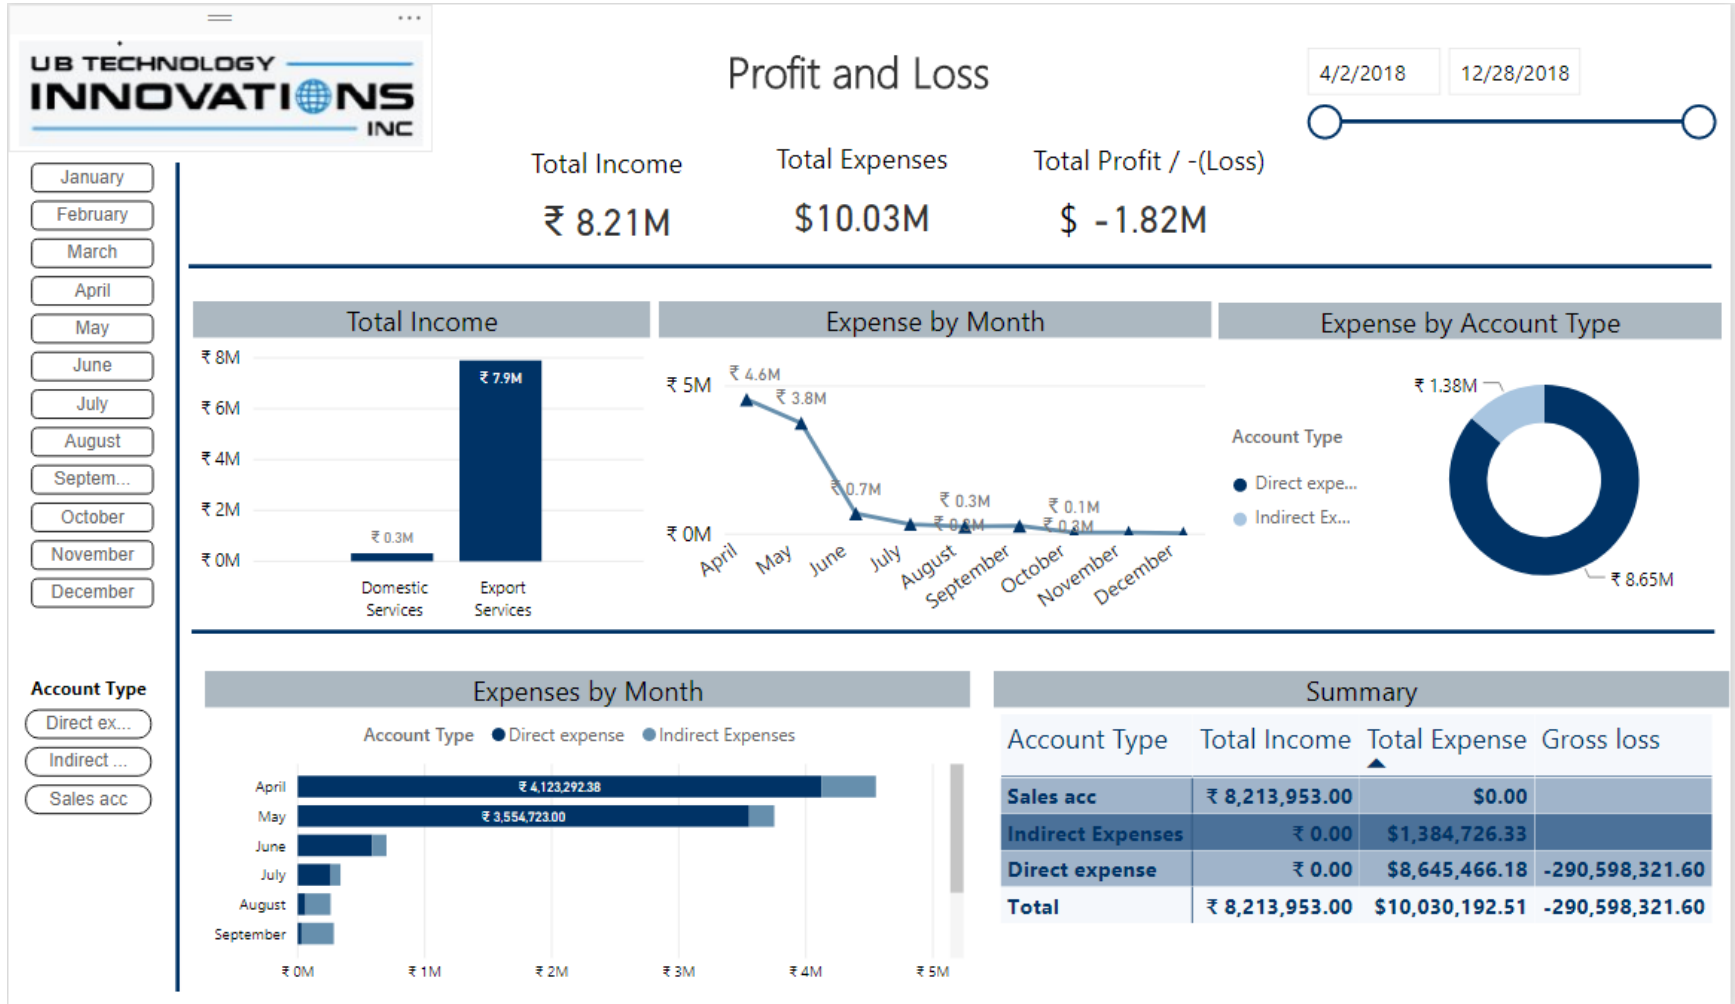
UB TECHNOLOGY INNOVATIONS INC

Profit and Loss

4/2/2018 12/28/2018

January
February
March
April
May
June
July
August
Septem...
October
November
December

Total Income
₹ 8.21M

Total Expenses
$10.03M

Total Profit / -(Loss)
$ -1.82M

Total Income
₹ 8M
₹ 6M
₹ 4M
₹ 2M
₹ 0M
₹ 0.3M
₹ 7.9M
Domestic Services
Export Services

Expense by Month
₹ 5M
₹ 0M
₹ 4.6M
₹ 3.8M
₹ 0.7M
₹ 0.3M
₹ 0.2M
₹ 0.1M
₹ 0.2M
April
May
June
July
August
September
October
November
December

Expense by Account Type
Account Type
Direct expe...
Indirect Ex...
₹ 1.38M
₹ 8.65M

Account Type
Direct ex...
Indirect ...
Sales acc

Expenses by Month
Account Type ● Direct expense ● Indirect Expenses
April ₹ 4,123,292.38
May ₹ 3,554,723.00
June
July
August
September
₹ 0M ₹ 1M ₹ 2M ₹ 3M ₹ 4M ₹ 5M

Summary

| Account Type | Total Income | Total Expense | Gross loss |
|---|---|---|---|
| Sales acc | ₹ 8,213,953.00 | $0.00 | |
| Indirect Expenses | ₹ 0.00 | $1,384,726.33 | |
| Direct expense | ₹ 0.00 | $8,645,466.18 | -290,598,321.60 |
| Total | ₹ 8,213,953.00 | $10,030,192.51 | -290,598,321.60 |